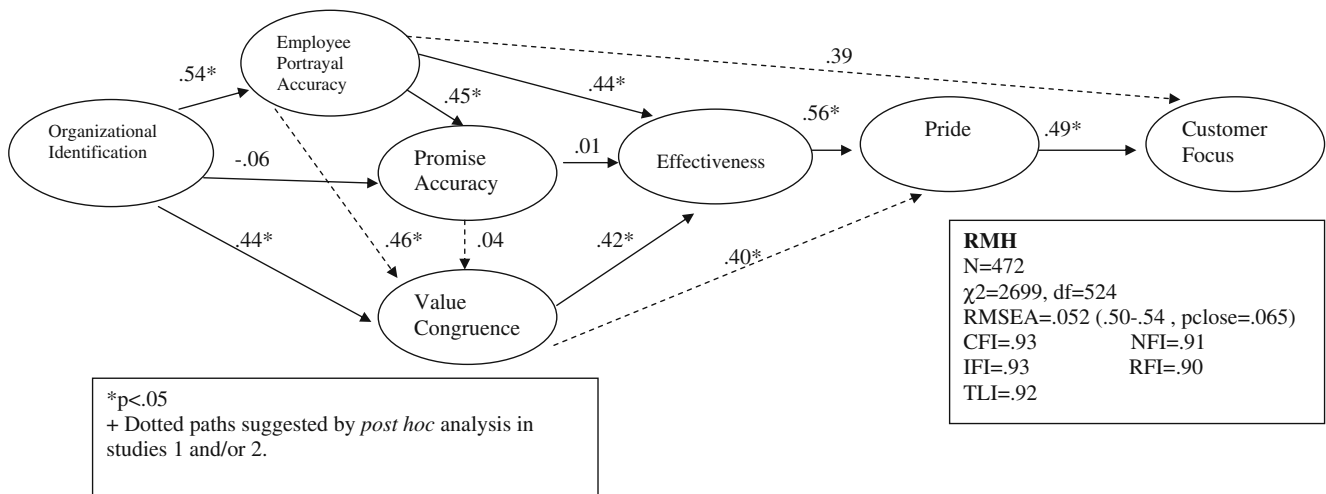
Employee Portrayal Accuracy

.54*

.39

.44*

.45*

Organizational Identification

.56*

Pride

.49*

Customer Focus

.01

-.06

Promise Accuracy

Effectiveness

.44*

.46*

.04

.42*

.40*

Value Congruence

**RMH**
N=472
$\chi 2$=2699, df=524
RMSEA=.052 (.50-.54 , pclose=.065)
CFI=.93 NFI=.91
IFI=.93 RFI=.90
TLI=.92

*p<.05
+ Dotted paths suggested by *post hoc* analysis in studies 1 and/or 2.